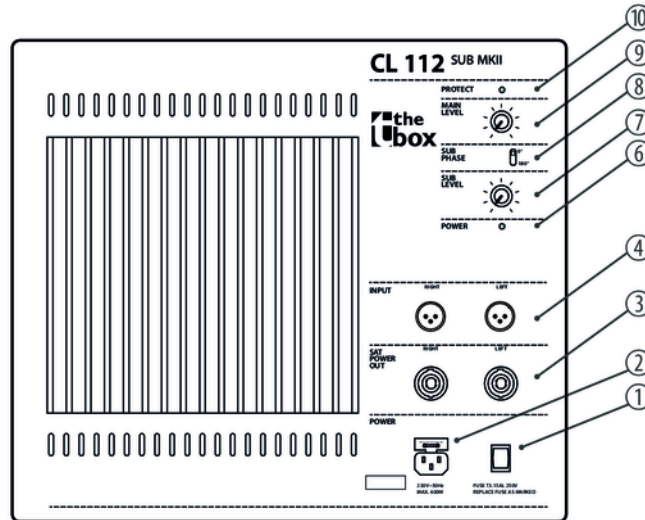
CL 112 SUB MKII

the box

PROTECT

MAIN LEVEL

SUB PHASE

0°

180°

SUB LEVEL

POWER

INPUT

RIGHT

LEFT

SAT POWER OUT

RIGHT

LEFT

POWER

230V~50Hz MAX. 600W

FUSE T3.15AL 250V REPLACE FUSE AS MARKED

10

9

8

7

6

4

3

2

1